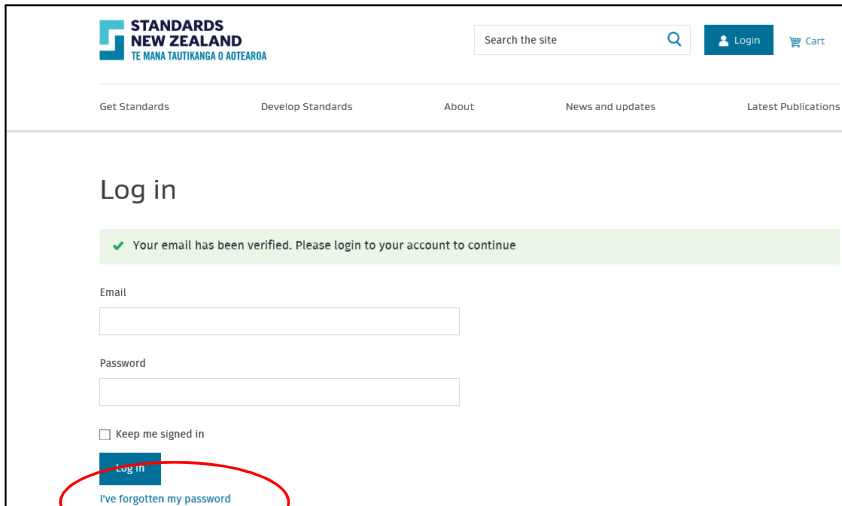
STANDARDS NEW ZEALAND
TE MANA TAUTIKANGA O AOTEAROA

Search the site

Login

Cart

Get Standards

Develop Standards

About

News and updates

Latest Publications

Log in

Your email has been verified. Please login to your account to continue

Email

Password

Keep me signed in

Log in

I've forgotten my password